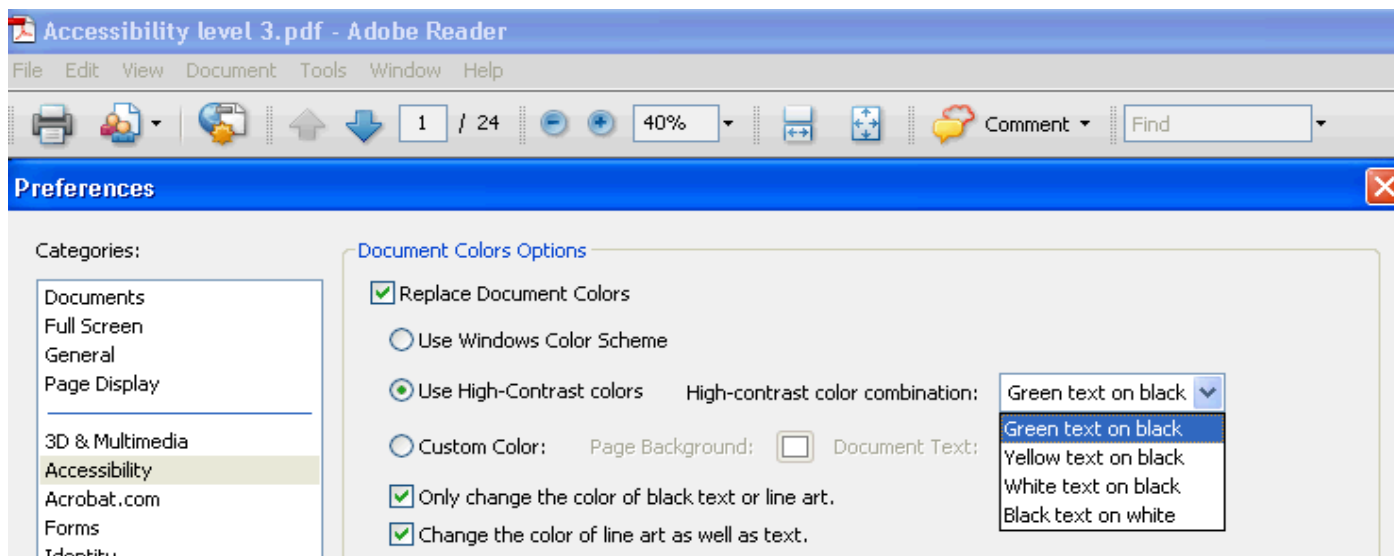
Accessibility level 3.pdf - Adobe Reader

File Edit View Document Tools Window Help

1 / 24 40% Comment Find

Preferences

Categories:

Documents
Full Screen
General
Page Display

3D & Multimedia
Accessibility
Acrobat.com
Forms
Identity

Document Colors Options

Replace Document Colors

Use Windows Color Scheme

Use High-Contrast colors High-contrast color combination: Green text on black

Custom Color: Page Background: Document Text:

Green text on black
Yellow text on black
White text on black
Black text on white

Only change the color of black text or line art.

Change the color of line art as well as text.